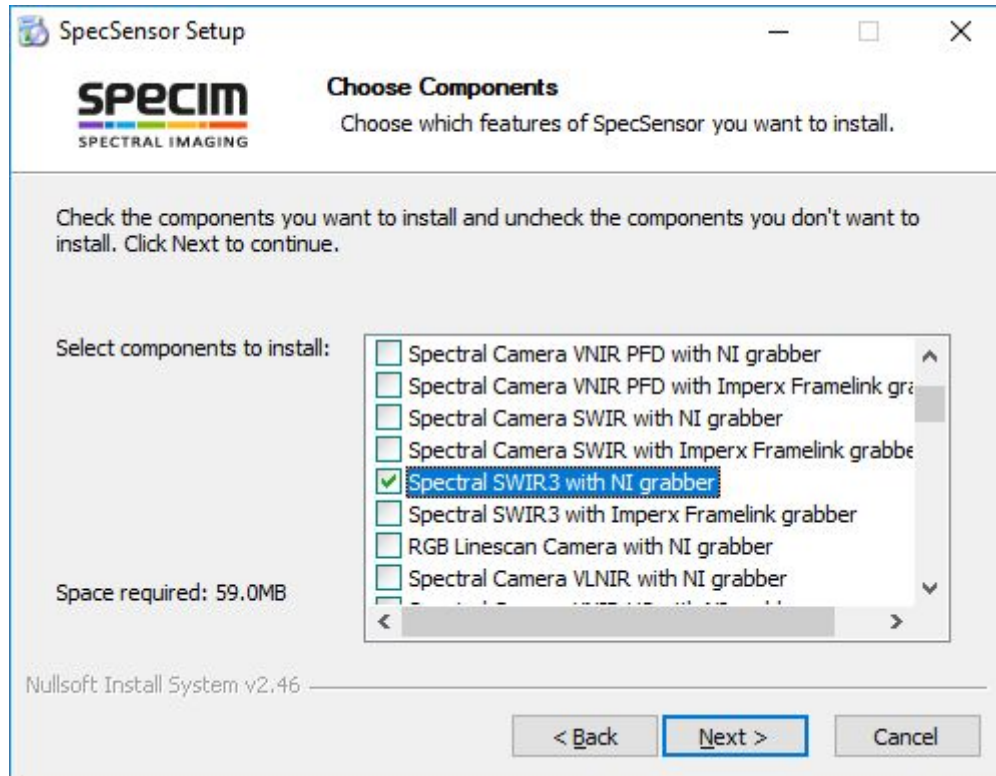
SpecSensor Setup

specim
SPECTRAL IMAGING

Choose Components
Choose which features of SpecSensor you want to install.

Check the components you want to install and uncheck the components you don't want to install. Click Next to continue.

Select components to install:

Spectral Camera VNIR PFD with NI grabber
Spectral Camera VNIR PFD with Imperx Framelink gra
Spectral Camera SWIR with NI grabber
Spectral Camera SWIR with Imperx Framelink grabbe
Spectral SWIR3 with NI grabber
Spectral SWIR3 with Imperx Framelink grabber
RGB Linescan Camera with NI grabber
Spectral Camera VLNIR with NI grabber
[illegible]

Space required: 59.0MB

Nullsoft Install System v2.46

< Back
Next >
Cancel